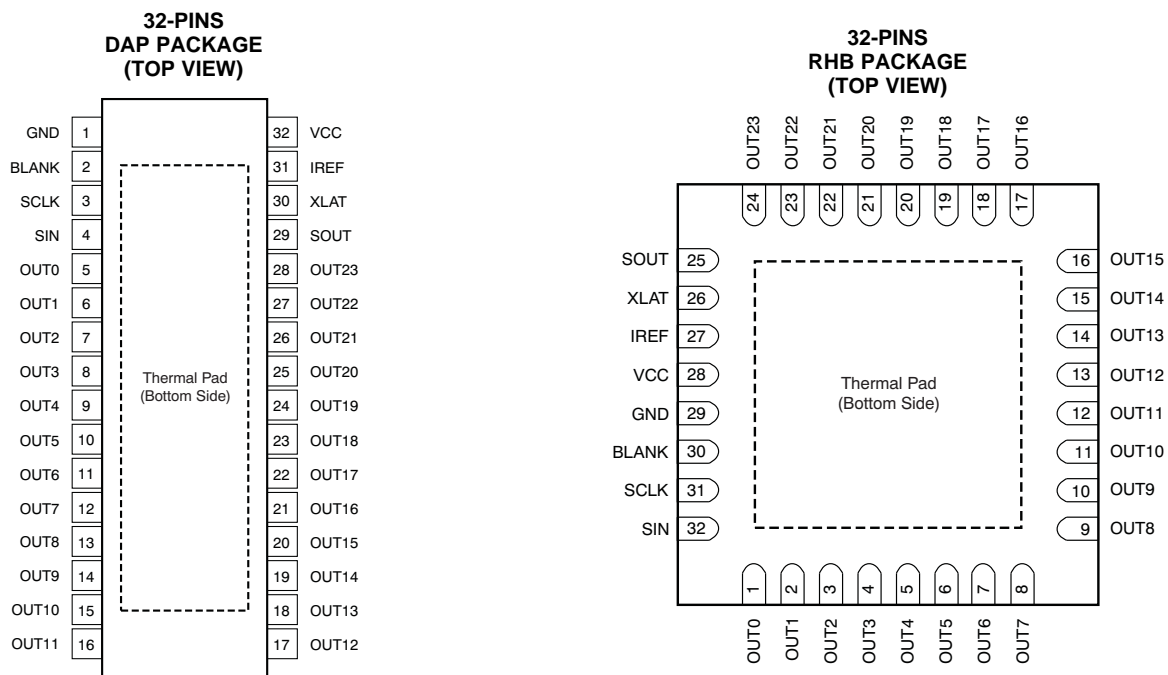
32-PINS
DAP PACKAGE
(TOP VIEW)

GND 1
BLANK 2
SCLK 3
SIN 4
OUT0 5
OUT1 6
OUT2 7
OUT3 8
OUT4 9
OUT5 10
OUT6 11
OUT7 12
OUT8 13
OUT9 14
OUT10 15
OUT11 16

Thermal Pad
(Bottom Side)

32 VCC
31 IREF
30 XLAT
29 SOUT
28 OUT23
27 OUT22
26 OUT21
25 OUT20
24 OUT19
23 OUT18
22 OUT17
21 OUT16
20 OUT15
19 OUT14
18 OUT13
17 OUT12

32-PINS
RHB PACKAGE
(TOP VIEW)

OUT23 24
OUT22 23
OUT21 22
OUT20 21
OUT19 20
OUT18 19
OUT17 18
OUT16 17

SOUT 25
XLAT 26
IREF 27
VCC 28
GND 29
BLANK 30
SCLK 31
SIN 32

Thermal Pad
(Bottom Side)

16 OUT15
15 OUT14
14 OUT13
13 OUT12
12 OUT11
11 OUT10
10 OUT9
9 OUT8

1 OUT0
2 OUT1
3 OUT2
4 OUT3
5 OUT4
6 OUT5
7 OUT6
8 OUT7